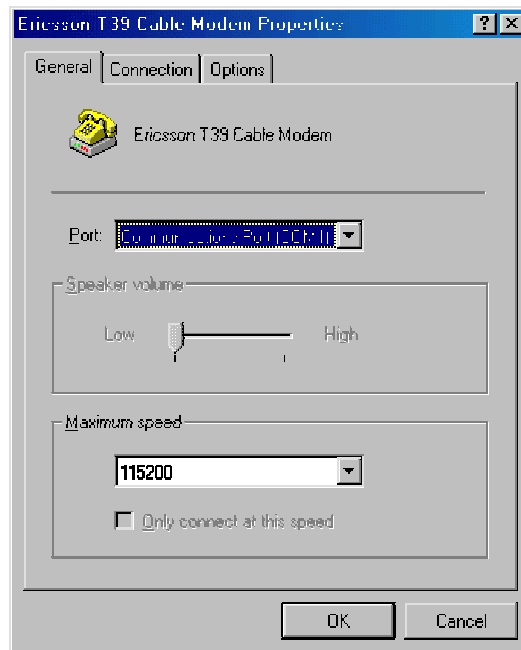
Ericsson T39 Cable Modem Properties

?

General

Connection

Options

Ericsson T39 Cable Modem

Port: Communications Port (COM1)

Speaker volume

Low

High

Maximum speed

115200

Only connect at this speed

OK

Cancel